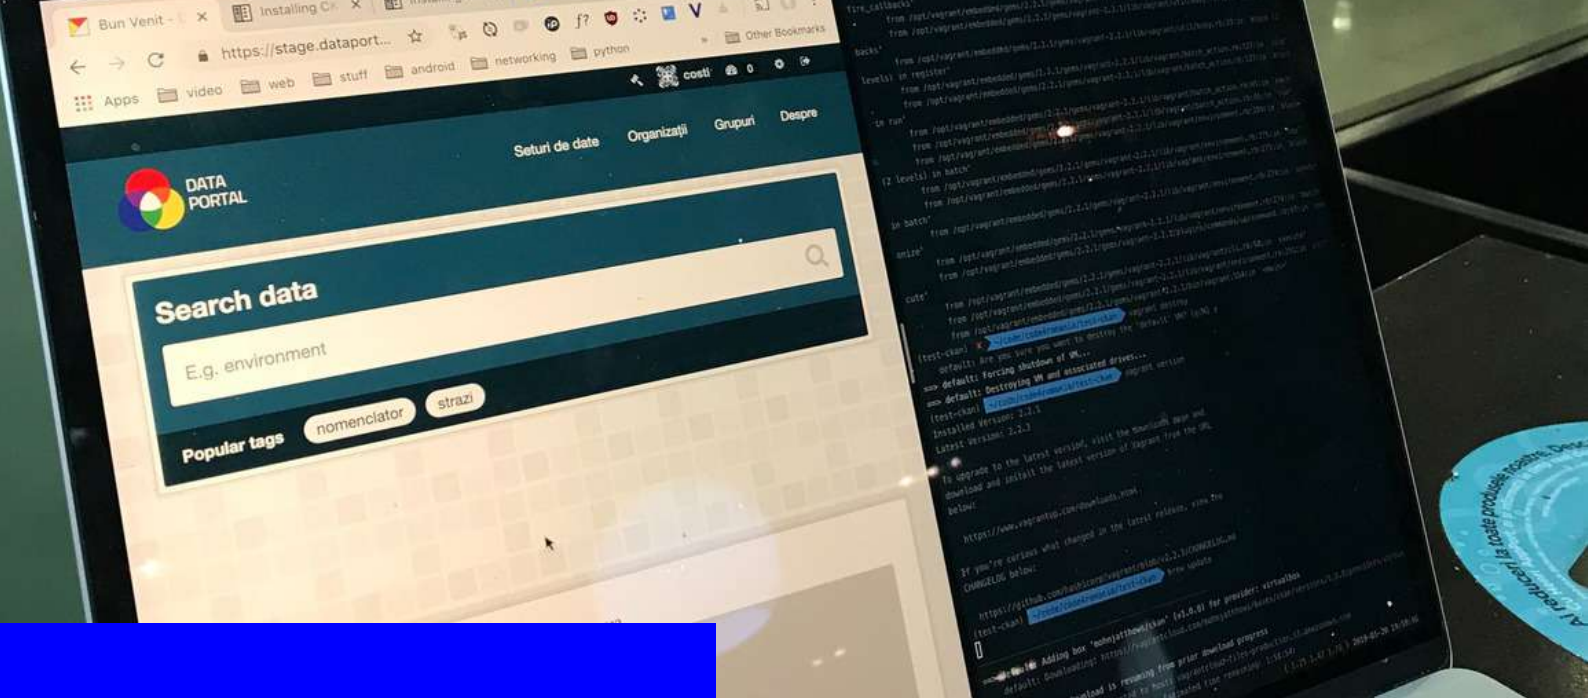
Bun Venit - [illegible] ×
Installing C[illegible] ×
https://stage.dataport...
Other Bookmarks
Apps video web stuff android networking python
costi 0
DATA PORTAL
Seturi de date Organizații Grupuri Despre
Search data
E.g. environment
Popular tags nomenclator strazi

from /opt/vagrant/embedded/gems/2.2.1/gems/vagrant-2.2.1/lib/vagrant/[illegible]
(test-ckan) ~/code/code4romania/test-ckan vagrant destroy
default: Are you sure you want to destroy the 'default' VM? [y/N] y
==> default: Forcing shutdown of VM...
==> default: Destroying VM and associated drives...
(test-ckan) ~/code/code4romania/test-ckan vagrant version
Installed Version: 2.2.1
Latest Version: 2.2.3

To upgrade to the latest version, visit the downloads page and download and install the latest version of Vagrant from the URL below:

https://www.vagrantup.com/downloads.html

If you're curious what changed in the latest release, view the CHANGELOG below:

https://github.com/hashicorp/vagrant/blob/v2.2.3/CHANGELOG.md
(test-ckan) ~/code/code4romania/test-ckan brew update
==> default: Adding box 'mohojat/ckan' (v1.0.0) for provider: virtualbox
default: Downloading: https://vagrantcloud.com/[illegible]
default: Download is resuming from prior download progress

A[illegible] reducere la toate produsele noastre. De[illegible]